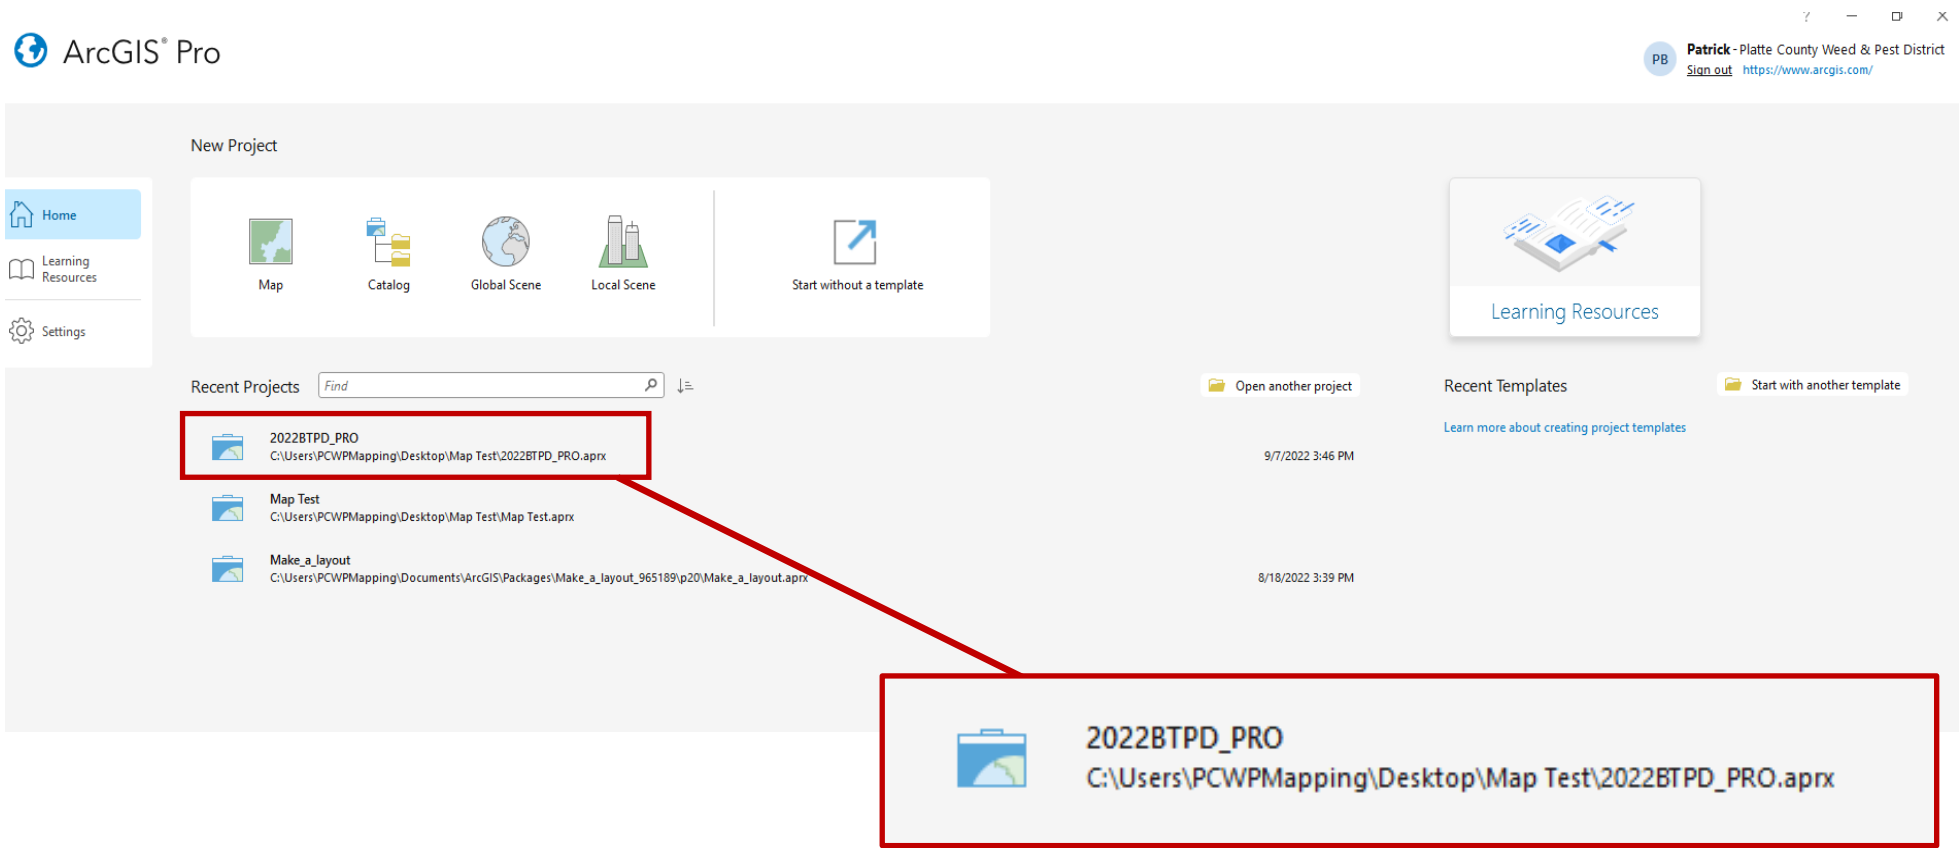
ArcGIS® Pro

?

PB Patrick - Platte County Weed & Pest District
Sign out https://www.arcgis.com/

Home
Learning Resources
Settings

New Project

Map
Catalog
Global Scene
Local Scene
Start without a template

Learning Resources

Recent Projects
Find

Open another project

Recent Templates
Start with another template

Learn more about creating project templates

2022BTPD_PRO
C:\Users\PCWPMapping\Desktop\Map Test\2022BTPD_PRO.aprx
9/7/2022 3:46 PM

Map Test
C:\Users\PCWPMapping\Desktop\Map Test\Map Test.aprx

Make_a_layout
C:\Users\PCWPMapping\Documents\ArcGIS\Packages\Make_a_layout_965189\p20\Make_a_layout.aprx
8/18/2022 3:39 PM

2022BTPD_PRO
C:\Users\PCWPMapping\Desktop\Map Test\2022BTPD_PRO.aprx